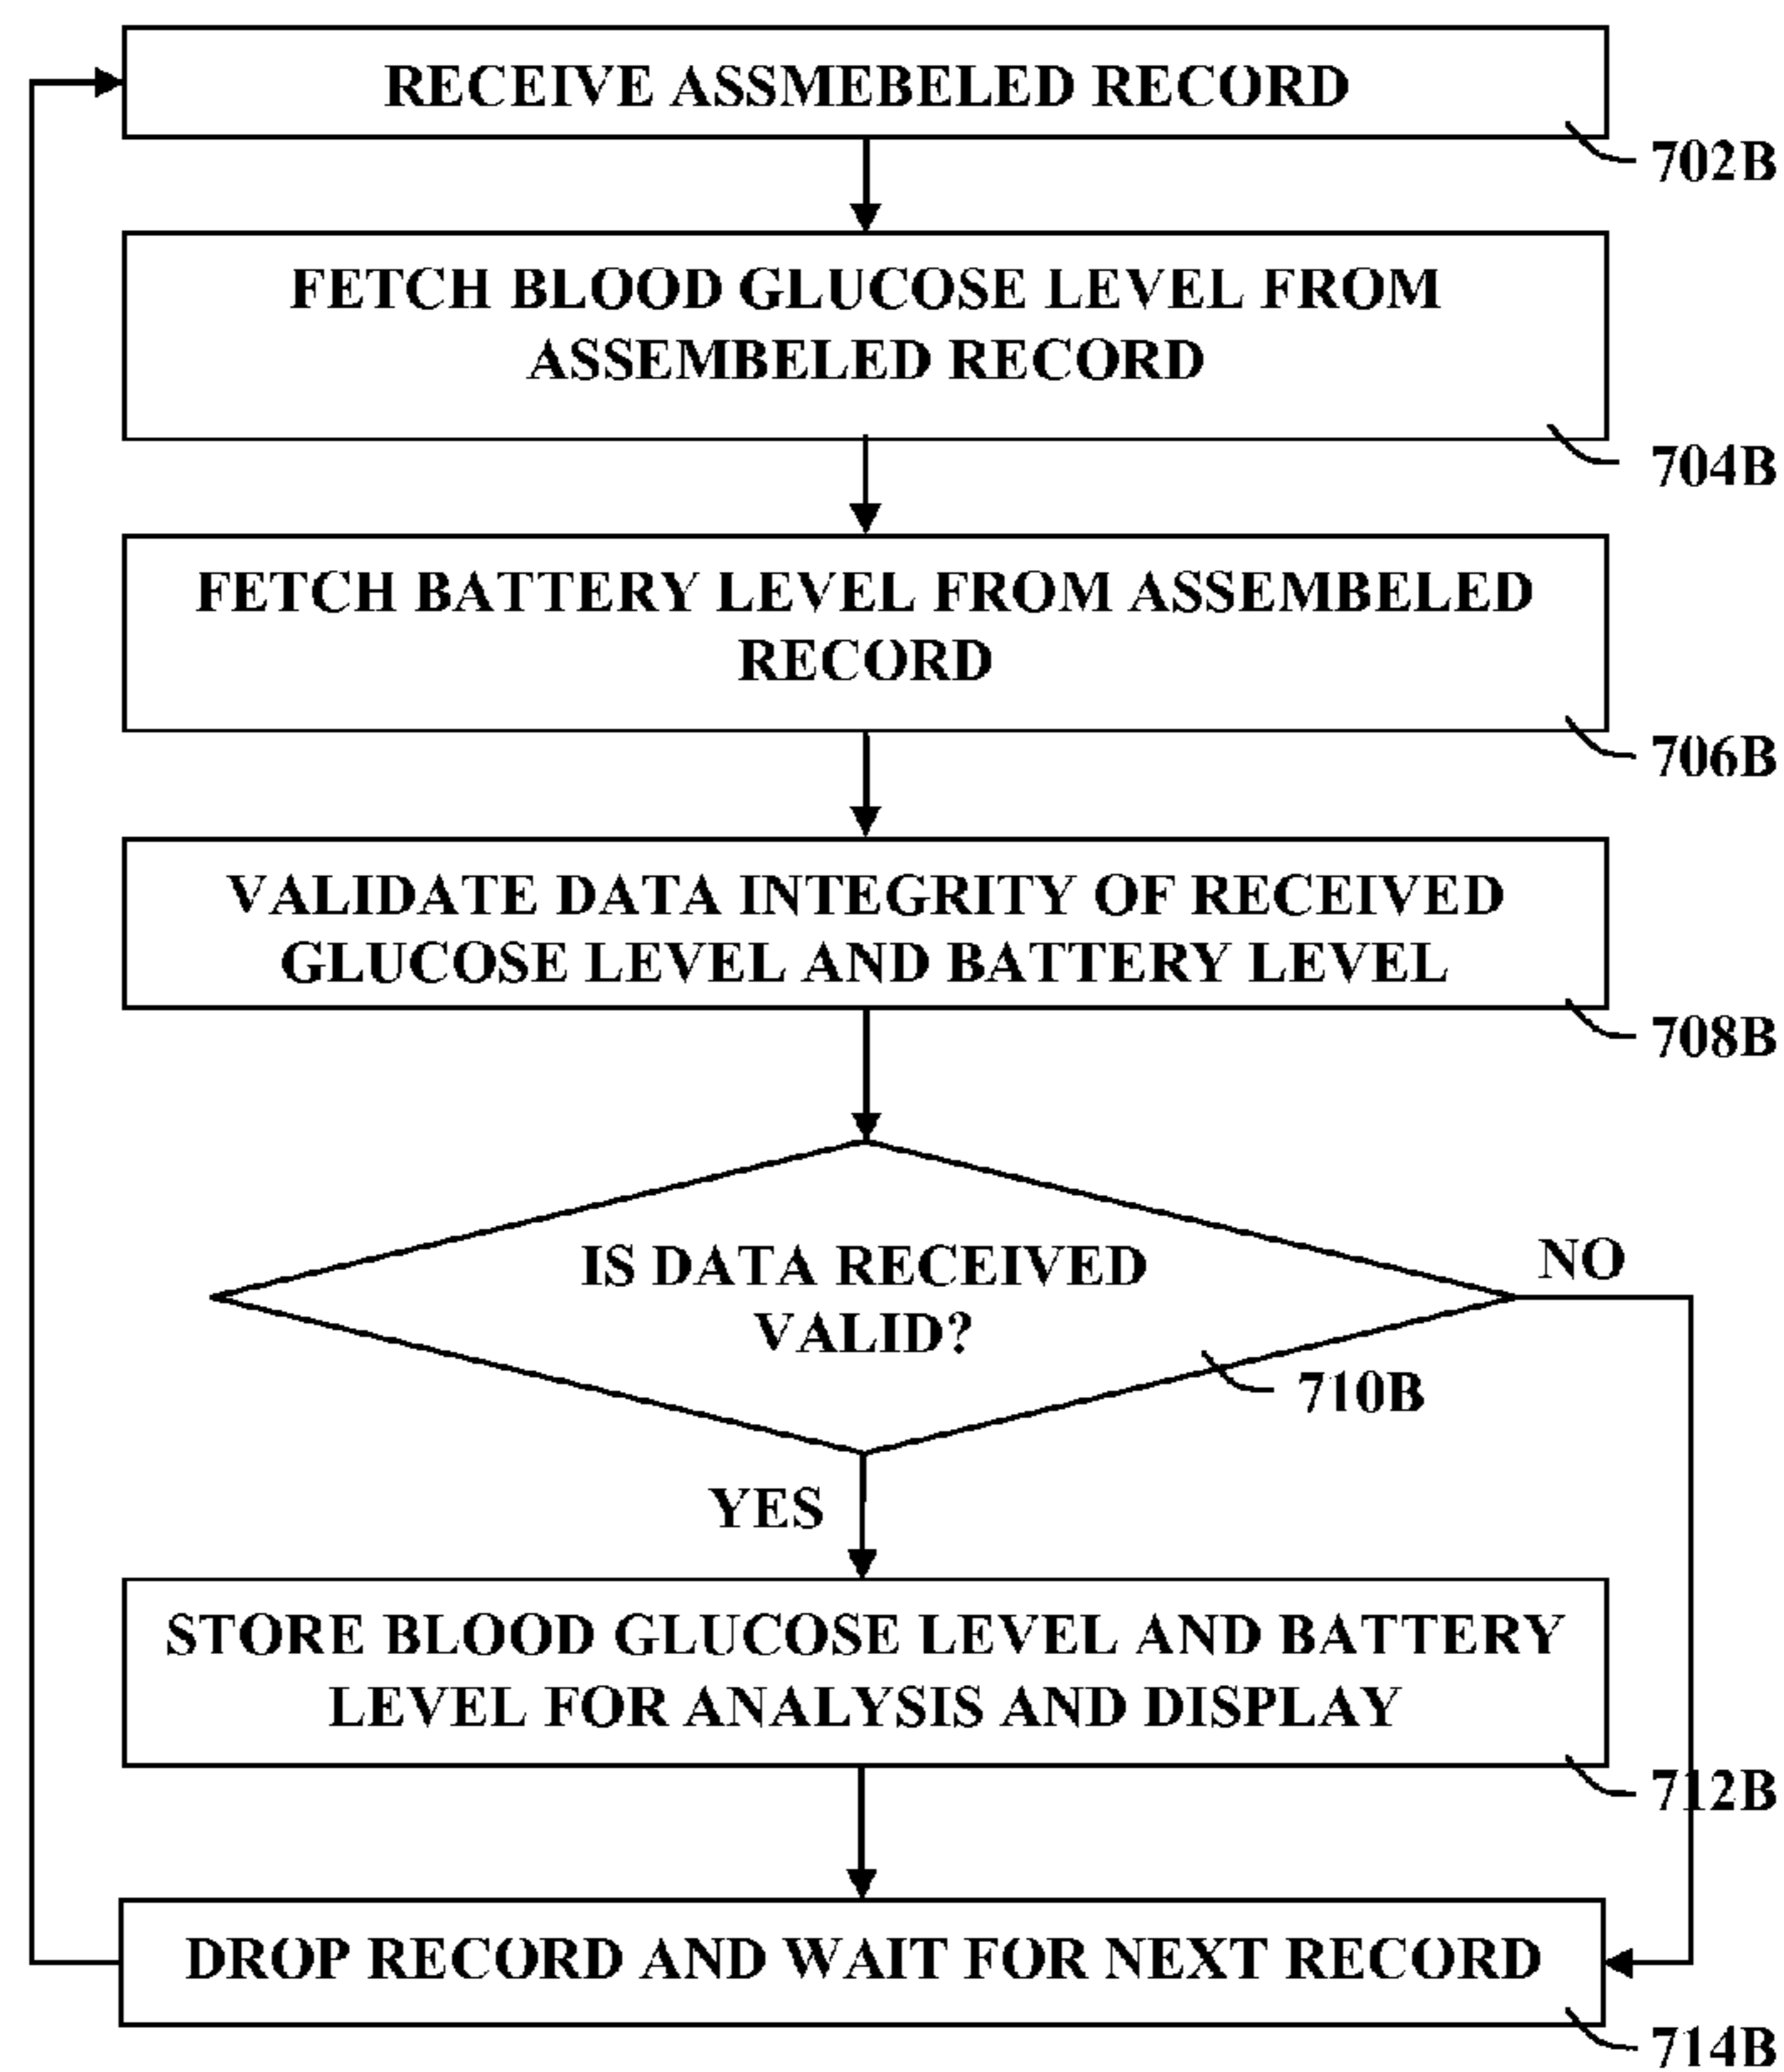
RECEIVE ASSMEBELED RECORD

702B

FETCH BLOOD GLUCOSE LEVEL FROM ASSEMBELED RECORD

704B

FETCH BATTERY LEVEL FROM ASSEMBELED RECORD

706B

VALIDATE DATA INTEGRITY OF RECEIVED GLUCOSE LEVEL AND BATTERY LEVEL

708B

IS DATA RECEIVED VALID?

NO

710B

YES

STORE BLOOD GLUCOSE LEVEL AND BATTERY LEVEL FOR ANALYSIS AND DISPLAY

712B

DROP RECORD AND WAIT FOR NEXT RECORD

714B